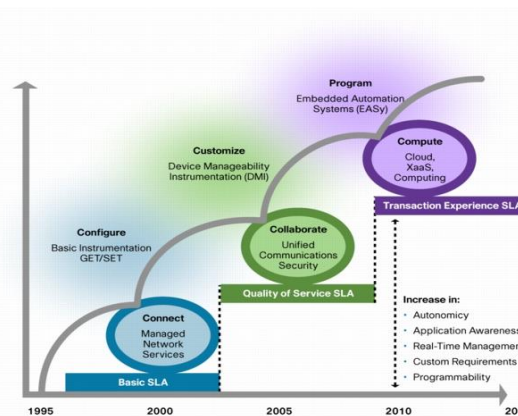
Program
Embedded Automation Systems (EASy)

Customize
Device Manageability Instrumentation (DMI)

Configure
Basic Instrumentation GET/SET

Compute
Cloud, XaaS, Computing

Transaction Experience SLA

Collaborate
Unified Communications Security

Quality of Service SLA

Connect
Managed Network Services

Basic SLA

Increase in:
• Autonomicy
• Application Awarenes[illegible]
• Real-Time Managemen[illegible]
• Custom Requirements
• Programmability

1995
2000
2005
2010
20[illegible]